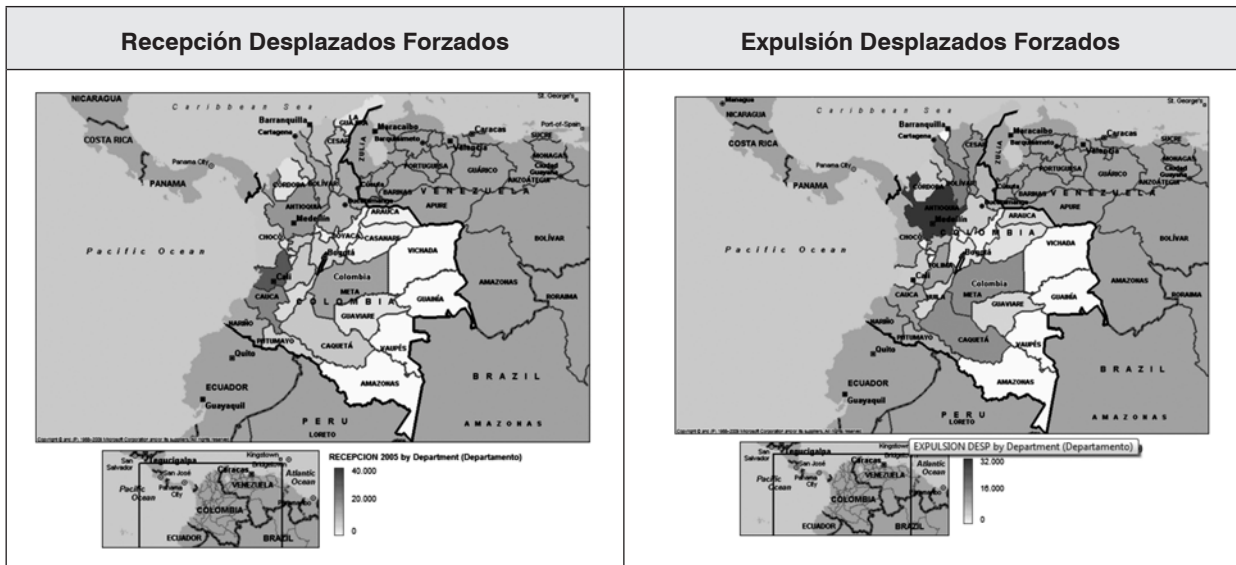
| Recepción Desplazados Forzados | Expulsión Desplazados Forzados |
|---|---|
| NICARAGUA, Caribbean Sea, St. George's, Barranquilla, Cartagena, LA GUAJIRA, Maracaibo, Barquisimeto, Caracas, Port-of-Spain, SUCRE, COSTA RICA, Panama City, CESAR, ZULIA, PORTUGUESA, Valencia, GUÁRICO, MONAGAS, Ciudad Guayana, ANZOÁTEGUI, PANAMA, CÓRDOBA, BOLÍVAR, BARINAS, VENEZUELA, ANTIOQUIA, APURE, Medellín, ARAUCA, CASANARE, BOLÍVAR, Pacific Ocean, CHOCÓ, BOYACÁ, VICHADA, RISARALDA, Cali, Colombia, META, COLOMBIA, AMAZONAS, CAUCA, GUAINÍA, RORAIMA, GUAVIARE, NARIÑO, CAQUETÁ, VAUPÉS, PUTUMAYO, Quito, ECUADOR, AMAZONAS, Guayaquil, BRAZIL, PERU, LORETO, AMAZONAS | Managua, NICARAGUA, Caribbean Sea, St. George's, Barranquilla, Cartagena, Maracaibo, Caracas, Port-of-Spain, SUCRE, COSTA RICA, Panama City, CESAR, ZULIA, Barquisimeto, PORTUGUESA, Valencia, GUÁRICO, MONAGAS, Ciudad Guayana, ANZOÁTEGUI, PANAMA, CÓRDOBA, BOLÍVAR, VENEZUELA, ANTIOQUIA, APURE, Medellín, ARAUCA, COLOMBIA, BOLÍVAR, Pacific Ocean, CHOCÓ, VICHADA, Cali, Colombia, META, AMAZONAS, CAUCA, GUAINÍA, RORAIMA, GUAVIARE, NARIÑO, CAQUETÁ, VAUPÉS, PUTUMAYO, Quito, ECUADOR, AMAZONAS, Guayaquil, BRAZIL, PERU, LORETO, AMAZONAS |
| Copyright © and (P) 1988–2009 Microsoft Corporation and/or its suppliers. All rights reserved. | Copyright © and (P) 1988–2009 Microsoft Corporation and/or its suppliers. All rights reserved. |
| San Salvador, Tegucigalpa, San José, Kingstown, Bridgetown, Caracas, Panama City, VENEZUELA, Atlantic Ocean, Pacific Ocean, COLOMBIA, ECUADOR, BRAZIL | San Salvador, Tegucigalpa, San José, Kingstown, Bridgetown, Caracas, Panama City, VENEZUELA, Atlantic Ocean, Pacific Ocean, COLOMBIA, ECUADOR, BRAZIL |
| RECEPCION 2005 by Department (Departamento) 40.000 20.000 0 | EXPULSION DESP by Department (Departamento) 32.000 16.000 0 |